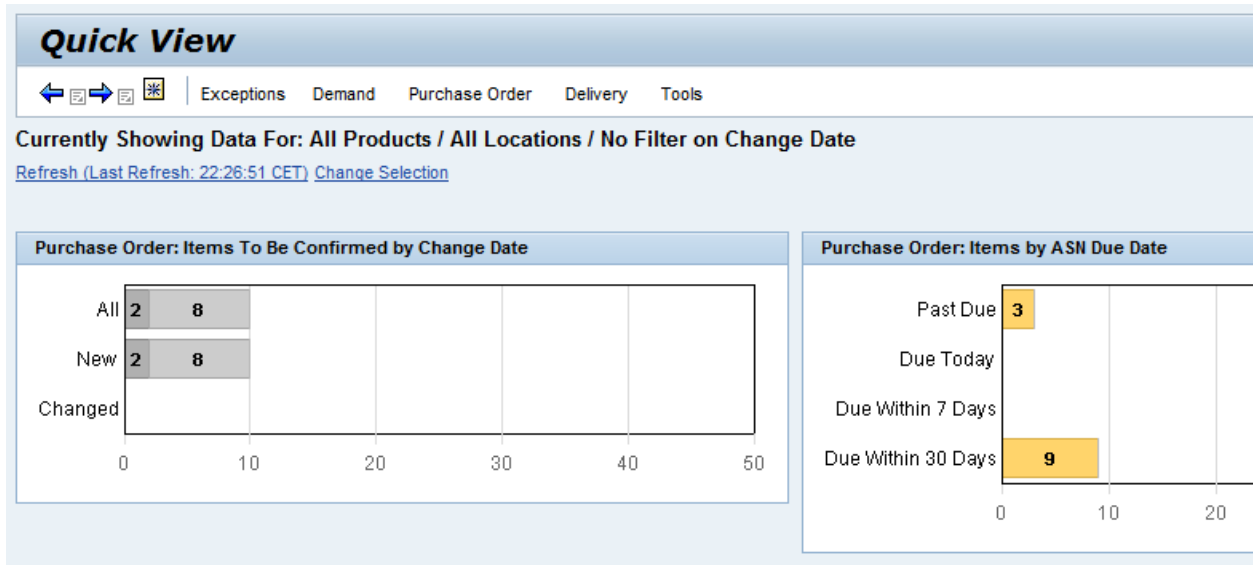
Quick View

Exceptions Demand Purchase Order Delivery Tools

Currently Showing Data For: All Products / All Locations / No Filter on Change Date

Refresh (Last Refresh: 22:26:51 CET) Change Selection

Purchase Order: Items To Be Confirmed by Change Date

All 2 8
New 2 8
Changed

0 10 20 30 40 50

Purchase Order: Items by ASN Due Date

Past Due 3
Due Today
Due Within 7 Days
Due Within 30 Days 9

0 10 20